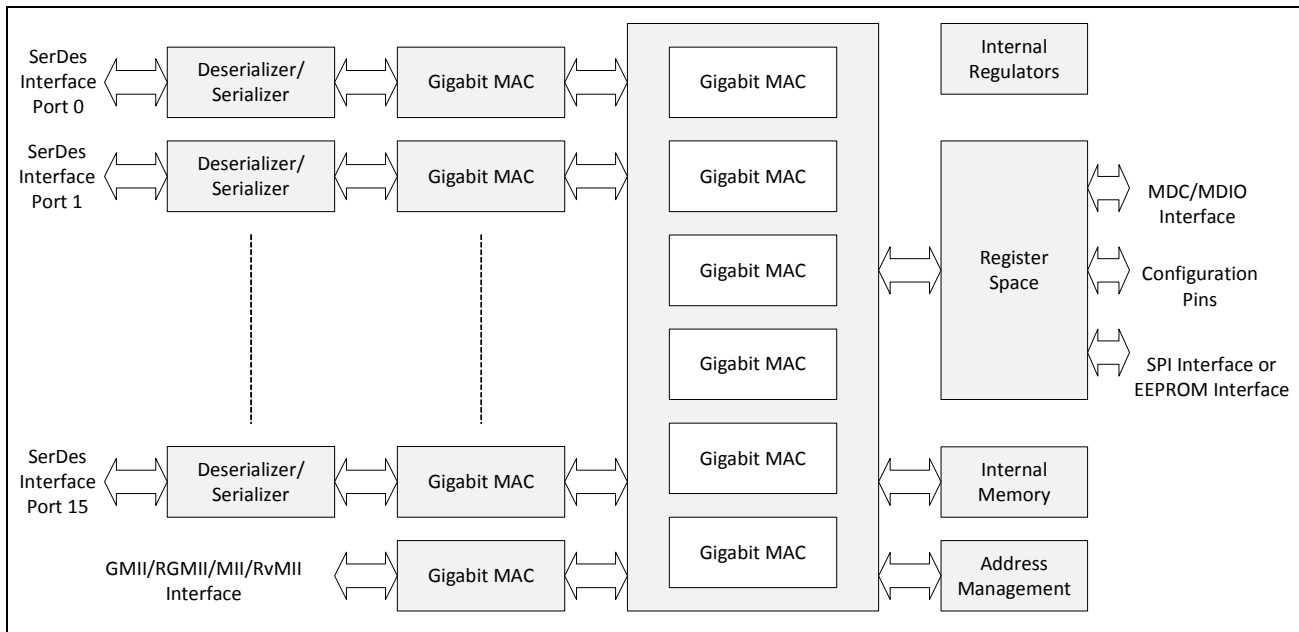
SerDes Interface Port 0

Deserializer/ Serializer

Gigabit MAC

Gigabit MAC

Internal Regulators

SerDes Interface Port 1

Deserializer/ Serializer

Gigabit MAC

Gigabit MAC

MDC/MDIO Interface

Gigabit MAC

Register Space

Configuration Pins

Gigabit MAC

SPI Interface or EEPROM Interface

SerDes Interface Port 15

Deserializer/ Serializer

Gigabit MAC

Gigabit MAC

Internal Memory

GMII/RGMII/MII/RvMII Interface

Gigabit MAC

Gigabit MAC

Address Management